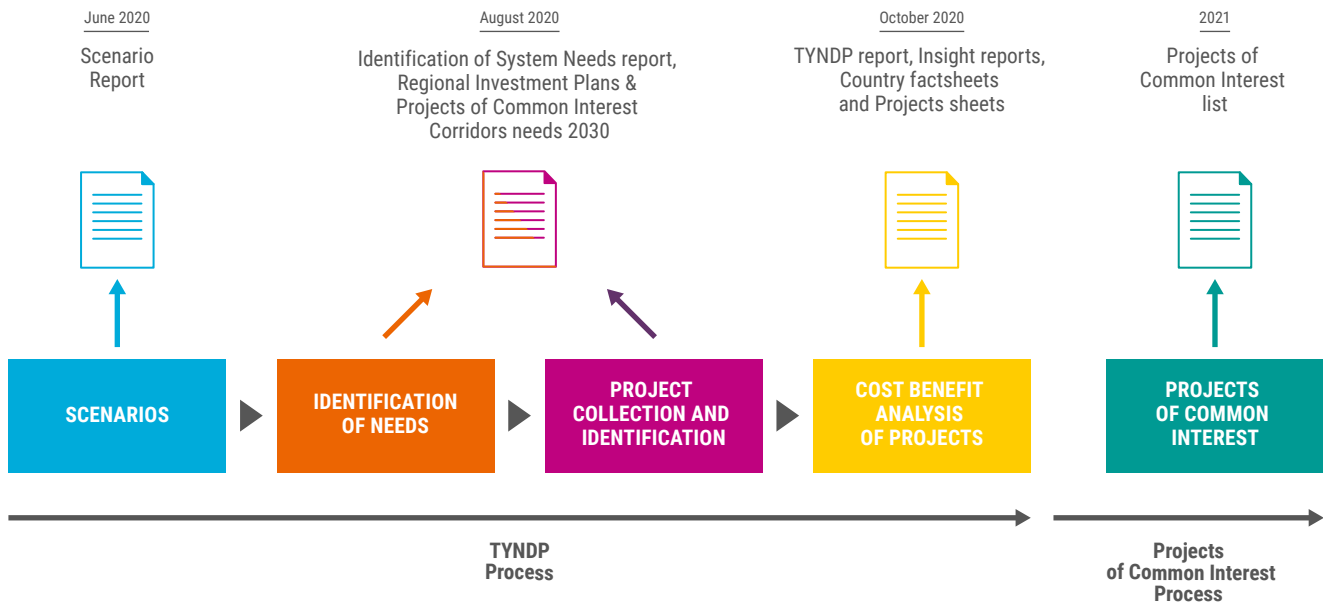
June 2020

Scenario Report

August 2020

Identification of System Needs report, Regional Investment Plans & Projects of Common Interest Corridors needs 2030

October 2020

TYNDP report, Insight reports, Country factsheets and Projects sheets

2021

Projects of Common Interest list

SCENARIOS

IDENTIFICATION OF NEEDS

PROJECT COLLECTION AND IDENTIFICATION

COST BENEFIT ANALYSIS OF PROJECTS

PROJECTS OF COMMON INTEREST

TYNDP Process

Projects of Common Interest Process